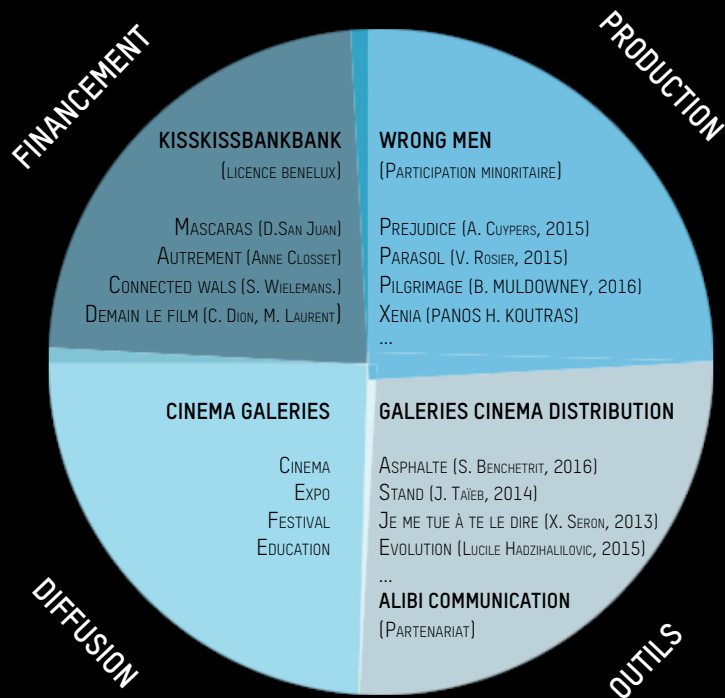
FINANCEMENT

PRODUCTION

KISSKISSBANKBANK
(licence benelux)

Mascaras (D.San Juan)
Autrement (Anne Closset)
Connected wals (S. Wielemans.)
Demain le film (C. Dion, M. Laurent)

WRONG MEN
(Participation minoritaire)

Prejudice (A. Cuypers, 2015)
Parasol (V. Rosier, 2015)
Pilgrimage (B. MULDOWNEY, 2016)
Xenia (PANOS H. KOUTRAS)
...

CINEMA GALERIES

Cinema
Expo
Festival
Education

GALERIES CINEMA DISTRIBUTION

Asphalte (S. Benchetrit, 2016)
Stand (J. Taïeb, 2014)
Je me tue à te le dire (X. Seron, 2013)
Evolution (Lucile Hadzihalilovic, 2015)
...

ALIBI COMMUNICATION
(Partenariat)

DIFFUSION

OUTILS